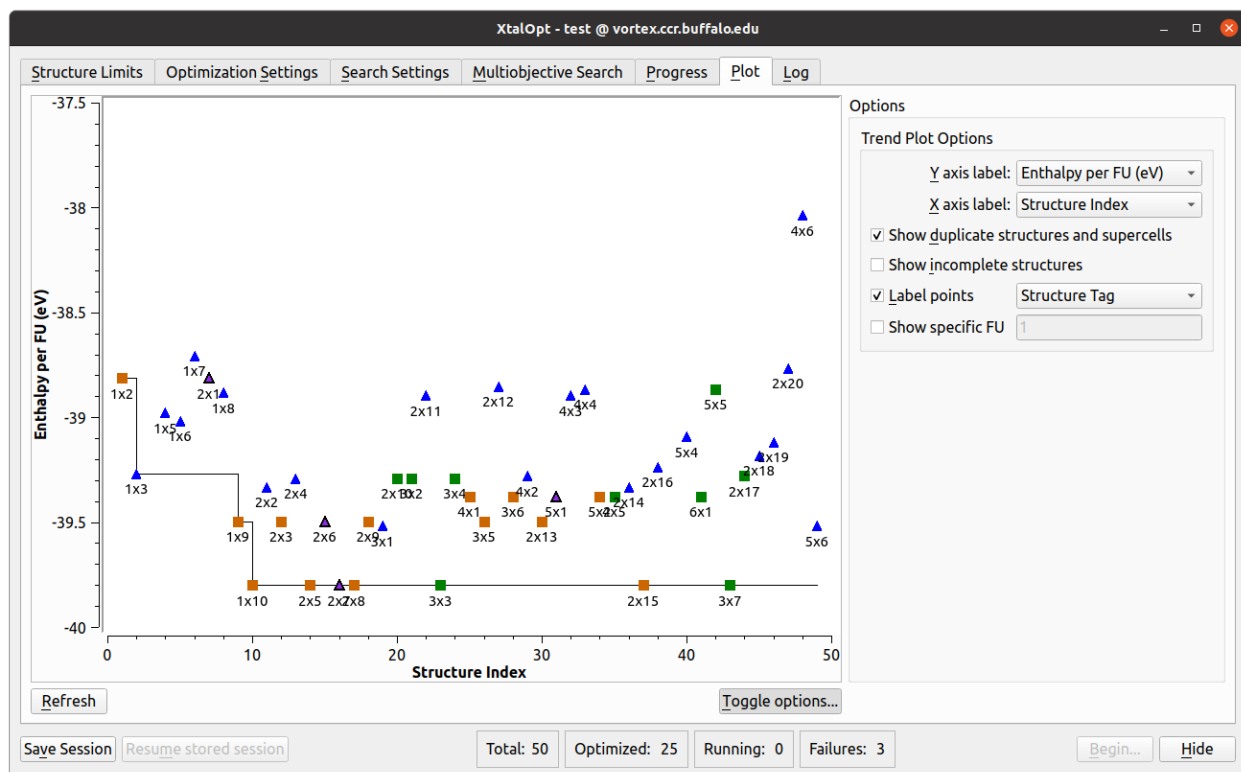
XtalOpt - test @ vortex.ccr.buffalo.edu

Structure Limits | Optimization Settings | Search Settings | Multiobjective Search | Progress | Plot | Log

-37.5
-38
-38.5
-39
-39.5
-40

Enthalpy per FU (eV)

4x6
1x7
1x2
2x1
1x8
2x20
2x11
2x12
4x3
4x4
5x5
1x5
1x6
5x4
2x19
2x18
2x16
1x3
2x17
2x2
2x4
2x10
3x2
3x4
4x2
4x1
3x6
5x1
5x2
2x14
6x1
1x9
2x3
2x6
2x9
3x1
3x5
2x13
5x6
1x10
2x5
2x7
2x8
3x3
2x15
3x7

0
10
20
30
40
50

Structure Index

Options
Trend Plot Options
Y axis label: Enthalpy per FU (eV)
X axis label: Structure Index
Show duplicate structures and supercells
Show incomplete structures
Label points Structure Tag
Show specific FU 1

Refresh
Toggle options...

Save Session
Resume stored session
Total: 50
Optimized: 25
Running: 0
Failures: 3
Begin...
Hide